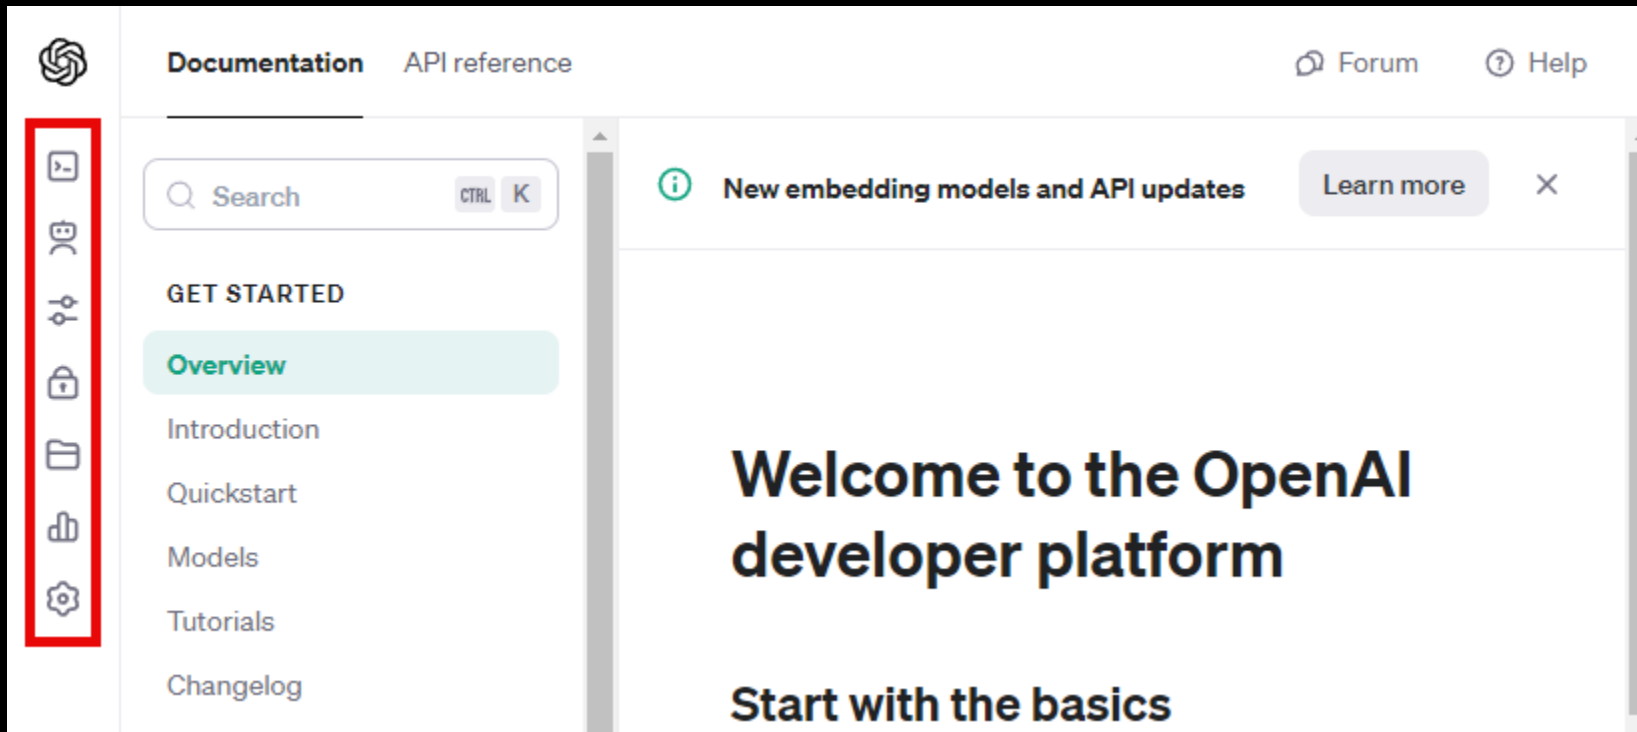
Documentation API reference Forum Help

Search CTRL K

GET STARTED

Overview

Introduction

Quickstart

Models

Tutorials

Changelog

New embedding models and API updates Learn more ×

Welcome to the OpenAI developer platform

Start with the basics